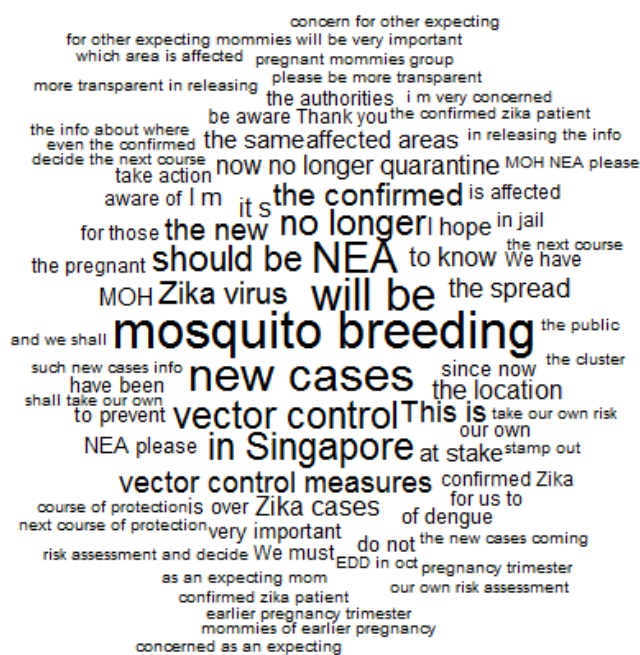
concern for other expecting
for other expecting mommies will be very important
which area is affected
pregnant mommies group
more transparent in releasing
please be more transparent
the authorities
i m very concerned
be aware
Thank you
the confirmed zika patient
the info about where
even the confirmed
in releasing the info
the same
affected areas
decide the next course
MOH NEA please
now no longer quarantine
take action
aware of I m
the confirmed
is affected
it s
for those
the new
no longer
I hope
in jail
the next course
the pregnant
should be
NEA
to know
We have
MOH
Zika virus
will be
the spread
and we shall
mosquito breeding
the public
such new cases info
new cases
since now
the cluster
have been
the location
shall take our own
to prevent
vector control
This is
take our own risk
our own
NEA please
in Singapore
at stake
stamp out
vector control measures
confirmed Zika
course of protection
is over
Zika cases
for us to
next course of protection
very important
of dengue
risk assessment and decide
We must
do not
the new cases coming
EDD in oct
pregnancy trimester
as an expecting mom
our own risk assessment
confirmed zika patient
earlier pregnancy trimester
mommies of earlier pregnancy
concerned as an expecting